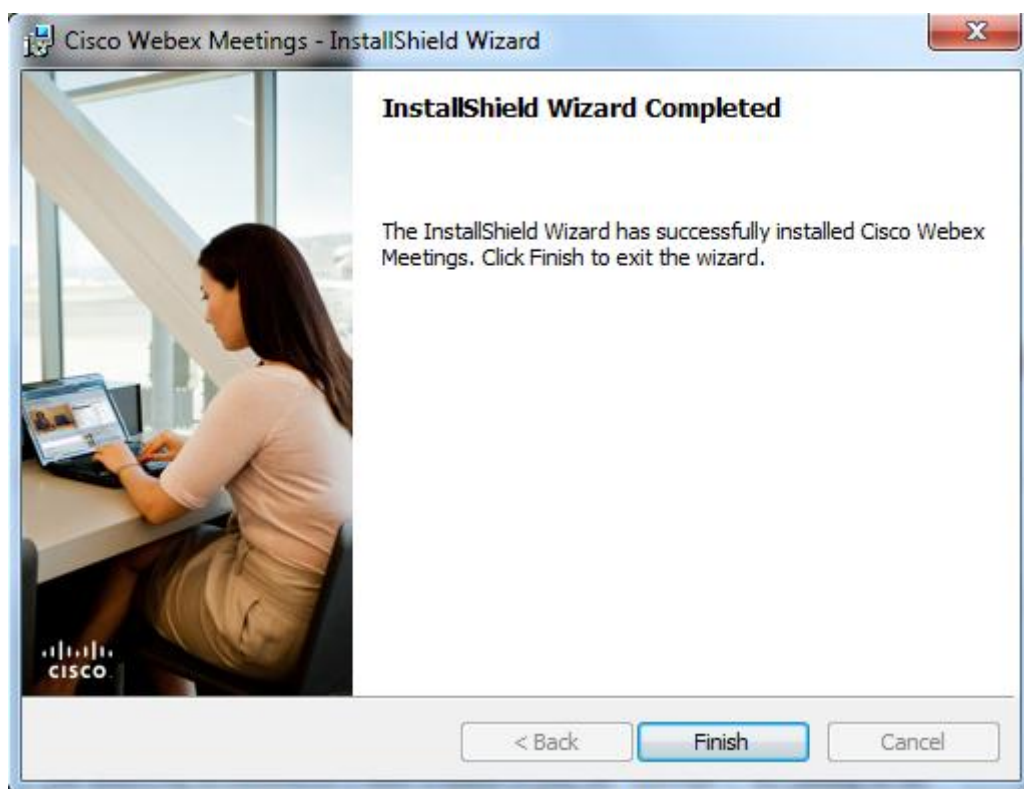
Cisco Webex Meetings - InstallShield Wizard

InstallShield Wizard Completed

The InstallShield Wizard has successfully installed Cisco Webex Meetings. Click Finish to exit the wizard.

cisco

< Back

Finish

Cancel